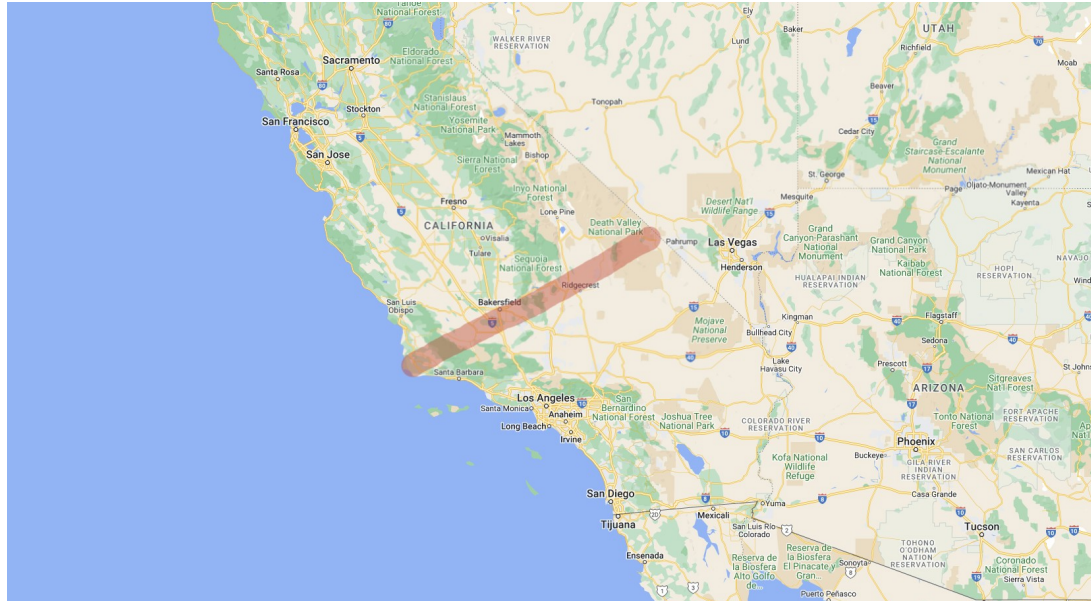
Tahoe National Forest
Ely
Baker
UTAH
Sacramento
Eldorado National Forest
WALKER RIVER RESERVATION
Lund
Richfield
Santa Rosa
Moab
Stanislaus National Forest
Tonopah
Stockton
Yosemite National Park
Beaver
San Francisco
Mammoth Lakes
Cedar City
San Jose
Bishop
Sierra National Forest
Grand Staircase-Escalante National Monument
St. George
Inyo National Forest
Fresno
Page
Oljato-Monument Valley
Mexican Hat
Mesquite
Kayenta
CALIFORNIA
Desert Nat'l Wildlife Range
Lone Pine
Death Valley National Park
Visalia
Grand Canyon-Parashant National Monument
Pahrump
Las Vegas
Grand Canyon National Park
Tulare
Sequoia National Forest
Henderson
Kaibab National Forest
HOPI RESERVATION
Navajo
HUALAPAI INDIAN RESERVATION
Ridgecrest
Window
San Luis Obispo
Bakersfield
Kingman
Flagstaff
Mojave National Preserve
Bullhead City
Sedona
Lake Havasu City
Prescott
Santa Barbara
ARIZONA
Sitgreaves Nat'l Forest
Los Angeles
San Bernardino National Forest
Santa Monica
Anaheim
Tonto National Forest
FORT APACHE RESERVATION
Joshua Tree National Park
COLORADO RIVER RESERVATION
Long Beach
Irvine
Phoenix
Kofa National Wildlife Refuge
Buckeye
GILA RIVER INDIAN RESERVATION
SAN CARLOS RESERVATION
Casa Grande
Yuma
San Diego
Mexicali
San Luis Rio Colorado
Tijuana
Tucson
TOHONO O'ODHAM NATION RESERVATION
Ensenada
Reserva de la Biosfera Alto Golfo de...
Reserva de la Biosfera El Pinacate y Gran...
Sonoyta
Coronado National Forest
Sierra Vista
Puerto Peñasco